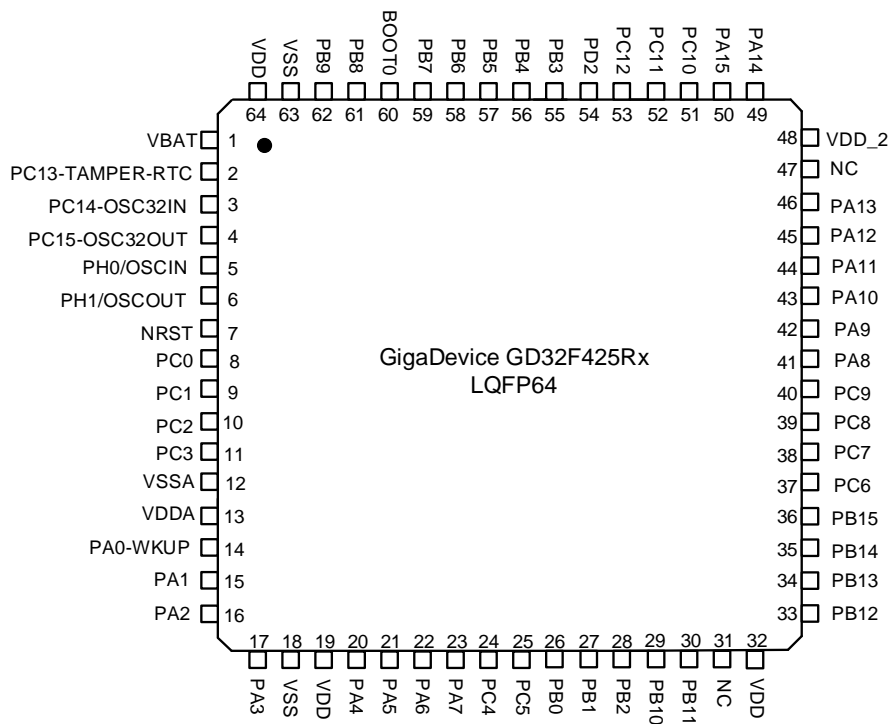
VDD VSS PB9 PB8 BOOT0 PB7 PB6 PB5 PB4 PB3 PD2 PC12 PC11 PC10 PA15 PA14
64 63 62 61 60 59 58 57 56 55 54 53 52 51 50 49

VBAT 1
PC13-TAMPER-RTC 2
PC14-OSC32IN 3
PC15-OSC32OUT 4
PH0/OSCIN 5
PH1/OSCOUT 6
NRST 7
PC0 8
PC1 9
PC2 10
PC3 11
VSSA 12
VDDA 13
PA0-WKUP 14
PA1 15
PA2 16

48 VDD_2
47 NC
46 PA13
45 PA12
44 PA11
43 PA10
42 PA9
41 PA8
40 PC9
39 PC8
38 PC7
37 PC6
36 PB15
35 PB14
34 PB13
33 PB12

GigaDevice GD32F425Rx
LQFP64

17 18 19 20 21 22 23 24 25 26 27 28 29 30 31 32
PA3 VSS VDD PA4 PA5 PA6 PA7 PC4 PC5 PB0 PB1 PB2 PB10 PB11 NC VDD